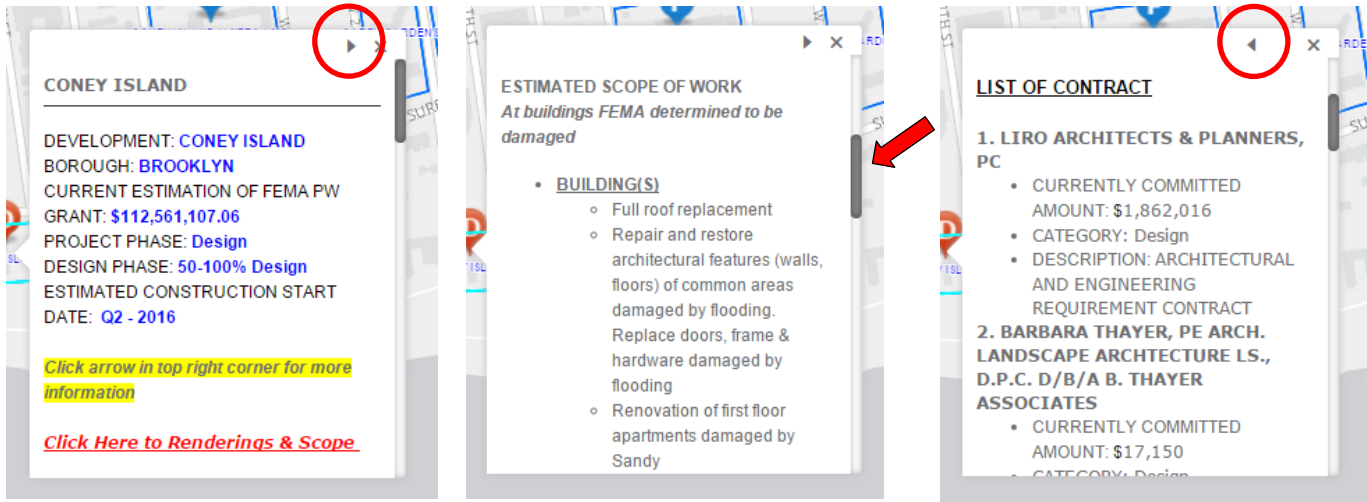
CONEY ISLAND

DEVELOPMENT: CONEY ISLAND
BOROUGH: BROOKLYN
CURRENT ESTIMATION OF FEMA PW GRANT: $112,561,107.06
PROJECT PHASE: Design
DESIGN PHASE: 50-100% Design
ESTIMATED CONSTRUCTION START DATE: Q2 - 2016

Click arrow in top right corner for more information

Click Here to Renderings & Scope

ESTIMATED SCOPE OF WORK
At buildings FEMA determined to be damaged

- BUILDING(S)
  - Full roof replacement
  - Repair and restore architectural features (walls, floors) of common areas damaged by flooding. Replace doors, frame & hardware damaged by flooding
  - Renovation of first floor apartments damaged by Sandy

LIST OF CONTRACT

1. LIRO ARCHITECTS & PLANNERS, PC
- CURRENTLY COMMITTED AMOUNT: $1,862,016
- CATEGORY: Design
- DESCRIPTION: ARCHITECTURAL AND ENGINEERING REQUIREMENT CONTRACT

2. BARBARA THAYER, PE ARCH. LANDSCAPE ARCHTECTURE LS., D.P.C. D/B/A B. THAYER ASSOCIATES
- CURRENTLY COMMITTED AMOUNT: $17,150
- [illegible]